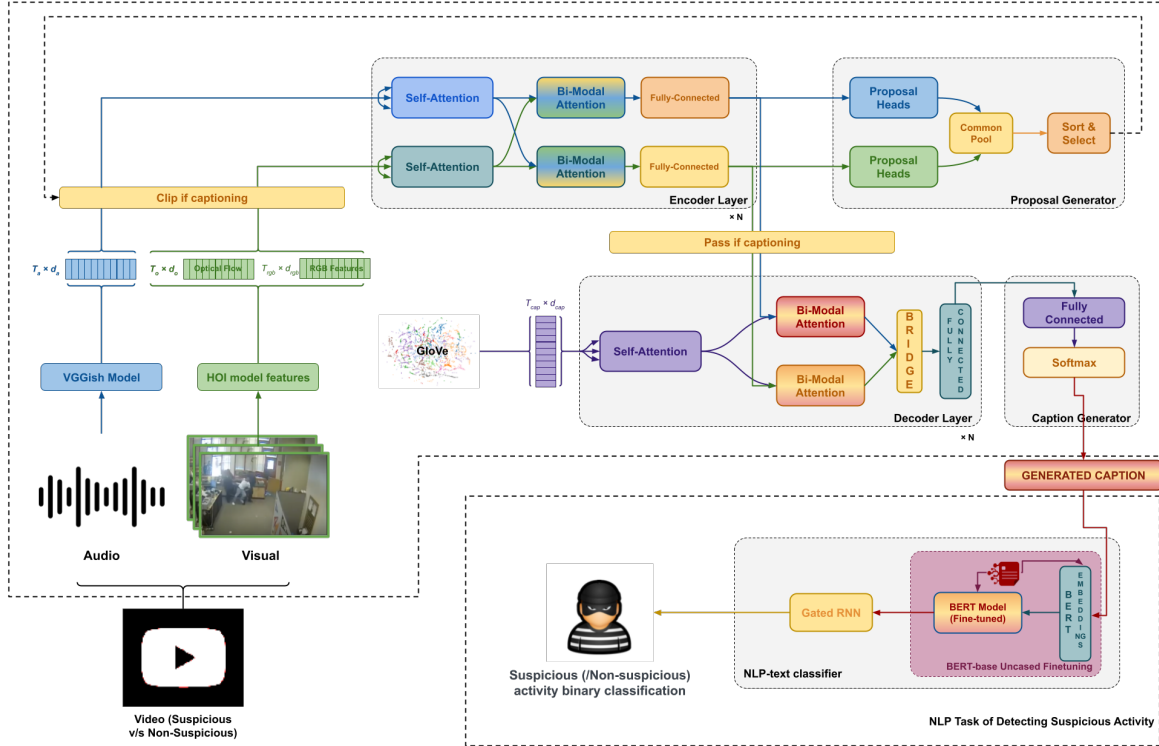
Self-Attention

Bi-Modal Attention

Fully-Connected

Self-Attention

Bi-Modal Attention

Fully-Connected

Encoder Layer

× N

Proposal Heads

Proposal Heads

Common Pool

Sort & Select

Proposal Generator

Clip if captioning

Pass if captioning

$T_a \times d_a$

$T_o \times d_o$ Optical Flow

$T_{rgb} \times d_{rgb}$ RGB Features

VGGish Model

HOI model features

GloVe

$T_{cap} \times d_{cap}$

Self-Attention

Bi-Modal Attention

Bi-Modal Attention

BRIDGE

FULLY CONNECTED

Decoder Layer

× N

Fully Connected

Softmax

Caption Generator

GENERATED CAPTION

Audio

Visual

Video (Suspicious v/s Non-Suspicious)

Suspicious (/Non-suspicious) activity binary classification

Gated RNN

BERT Model (Fine-tuned)

BERT EMBEDDINGS

BERT-base Uncased Finetuning

NLP-text classifier

NLP Task of Detecting Suspicious Activity